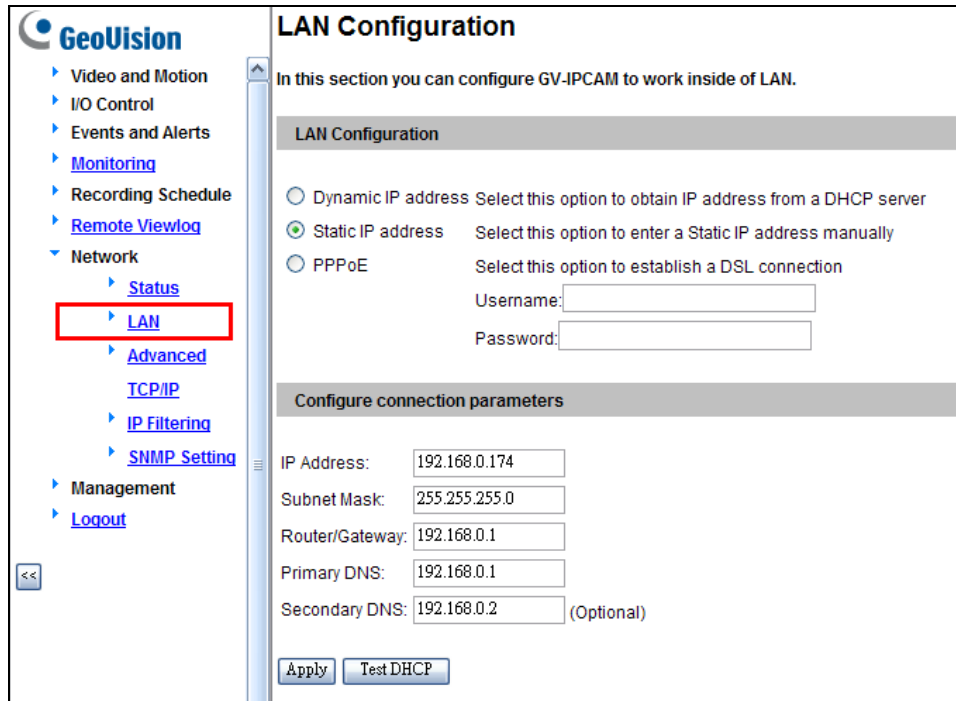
GeoVision

Video and Motion
I/O Control
Events and Alerts
Monitoring
Recording Schedule
Remote Viewlog
Network
Status
LAN
Advanced TCP/IP
IP Filtering
SNMP Setting
Management
Logout

<<

LAN Configuration

In this section you can configure GV-IPCAM to work inside of LAN.

LAN Configuration

Dynamic IP address Select this option to obtain IP address from a DHCP server
Static IP address Select this option to enter a Static IP address manually
PPPoE Select this option to establish a DSL connection
Username:
Password:

Configure connection parameters

IP Address: 192.168.0.174
Subnet Mask: 255.255.255.0
Router/Gateway: 192.168.0.1
Primary DNS: 192.168.0.1
Secondary DNS: 192.168.0.2 (Optional)

Apply Test DHCP